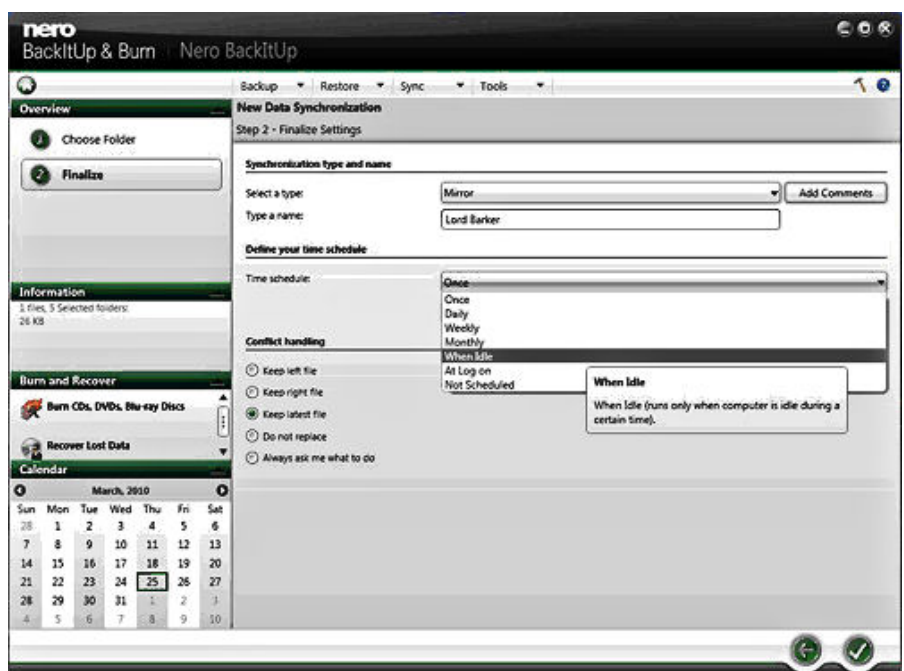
nero
BackItUp & Burn | Nero BackItUp

Backup ▾ Restore ▾ Sync ▾ Tools ▾

Overview
1 Choose Folder
2 Finalize

Information
1 files, 5 Selected folders:
26 KB

Burn and Recover
Burn CDs, DVDs, Blu-ray Discs
Recover Lost Data

Calendar
March, 2010

| Sun | Mon | Tue | Wed | Thu | Fri | Sat |
|---|---|---|---|---|---|---|
| 28 | 1 | 2 | 3 | 4 | 5 | 6 |
| 7 | 8 | 9 | 10 | 11 | 12 | 13 |
| 14 | 15 | 16 | 17 | 18 | 19 | 20 |
| 21 | 22 | 23 | 24 | 25 | 26 | 27 |
| 28 | 29 | 30 | 31 | 1 | 2 | 3 |
| 4 | 5 | 6 | 7 | 8 | 9 | 10 |

New Data Synchronization
Step 2 - Finalize Settings

Synchronization type and name
Select a type: Mirror
Add Comments
Type a name: Lord Barker

Define your time schedule
Time schedule: Once
Once
Daily
Weekly
Monthly
When Idle
At Log on
Not Scheduled

When Idle
When Idle (runs only when computer is idle during a certain time).

Conflict handling
Keep left file
Keep right file
Keep latest file
Do not replace
Always ask me what to do